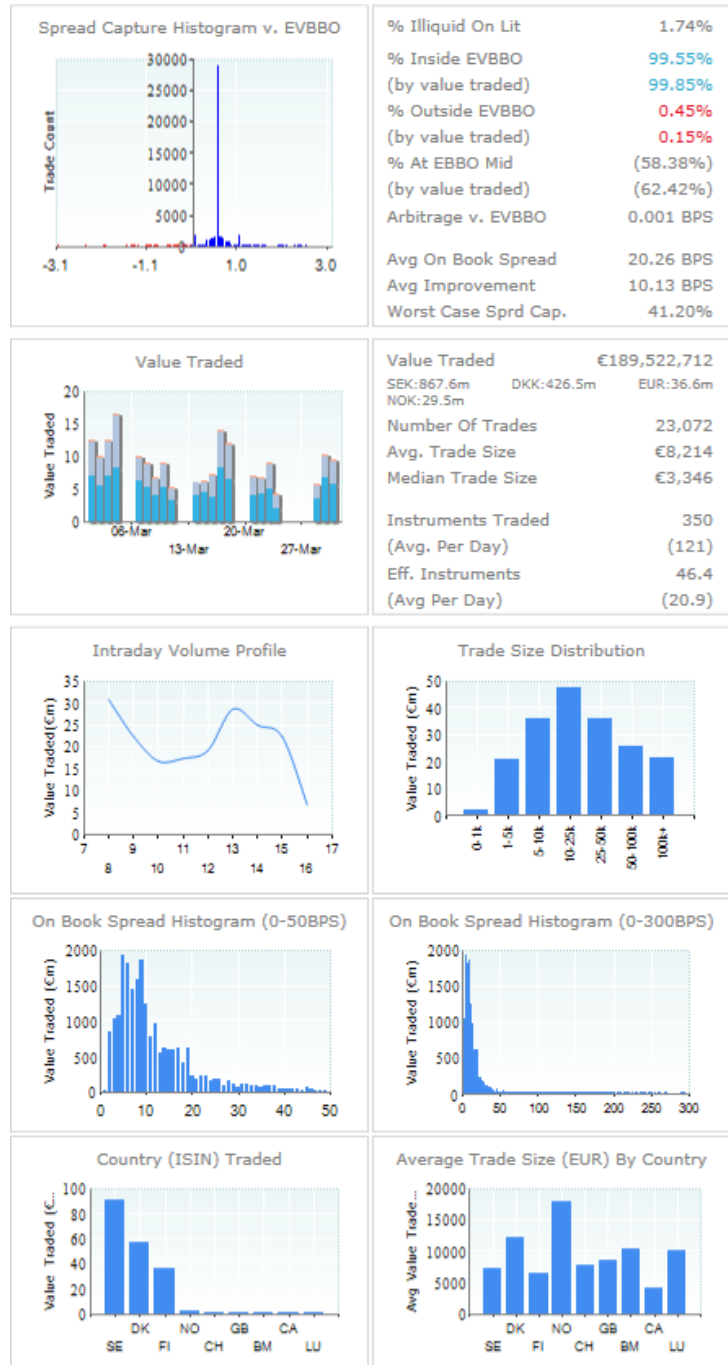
Spread Capture Histogram v. EVBBO

Trade Count

30000
25000
20000
15000
10000
5000
0

-3.1 -1.1 1.0 3.0

| | |
|---|---|
| % Illiquid On Lit | 1.74% |
| % Inside EVBBO | 99.55% |
| (by value traded) | 99.85% |
| % Outside EVBBO | 0.45% |
| (by value traded) | 0.15% |
| % At EBBO Mid | (58.38%) |
| (by value traded) | (62.42%) |
| Arbitrage v. EVBBO | 0.001 BPS |
| Avg On Book Spread | 20.26 BPS |
| Avg Improvement | 10.13 BPS |
| Worst Case Sprd Cap. | 41.20% |

Value Traded

Value Traded

20
15
10
5
0

06-Mar 13-Mar 20-Mar 27-Mar

| | |
|---|---|
| Value Traded | €189,522,712 |

SEK:867.6m DKK:426.5m EUR:36.6m NOK:29.5m

| | |
|---|---|
| Number Of Trades | 23,072 |
| Avg. Trade Size | €8,214 |
| Median Trade Size | €3,346 |
| Instruments Traded | 350 |
| (Avg. Per Day) | (121) |
| Eff. Instruments | 46.4 |
| (Avg Per Day) | (20.9) |

Intraday Volume Profile

Value Traded(€m)

35
30
25
20
15
10
5
0

7 8 9 10 11 12 13 14 15 16 17

Trade Size Distribution

Value Traded (€m)

50
40
30
20
10
0

0-1k 1-5k 5-10k 10-25k 25-50k 50-100k 100k+

On Book Spread Histogram (0-50BPS)

Value Traded (€m)

2000
1500
1000
500
0

0 10 20 30 40 50

On Book Spread Histogram (0-300BPS)

Value Traded (€m)

2000
1500
1000
500
0

0 50 100 150 200 250 300

Country (ISIN) Traded

Value Traded (€...

100
80
60
40
20
0

SE DK FI NO CH GB BM CA LU

Average Trade Size (EUR) By Country

Avg Value Trade...

20000
15000
10000
5000
0

SE DK FI NO CH GB BM CA LU